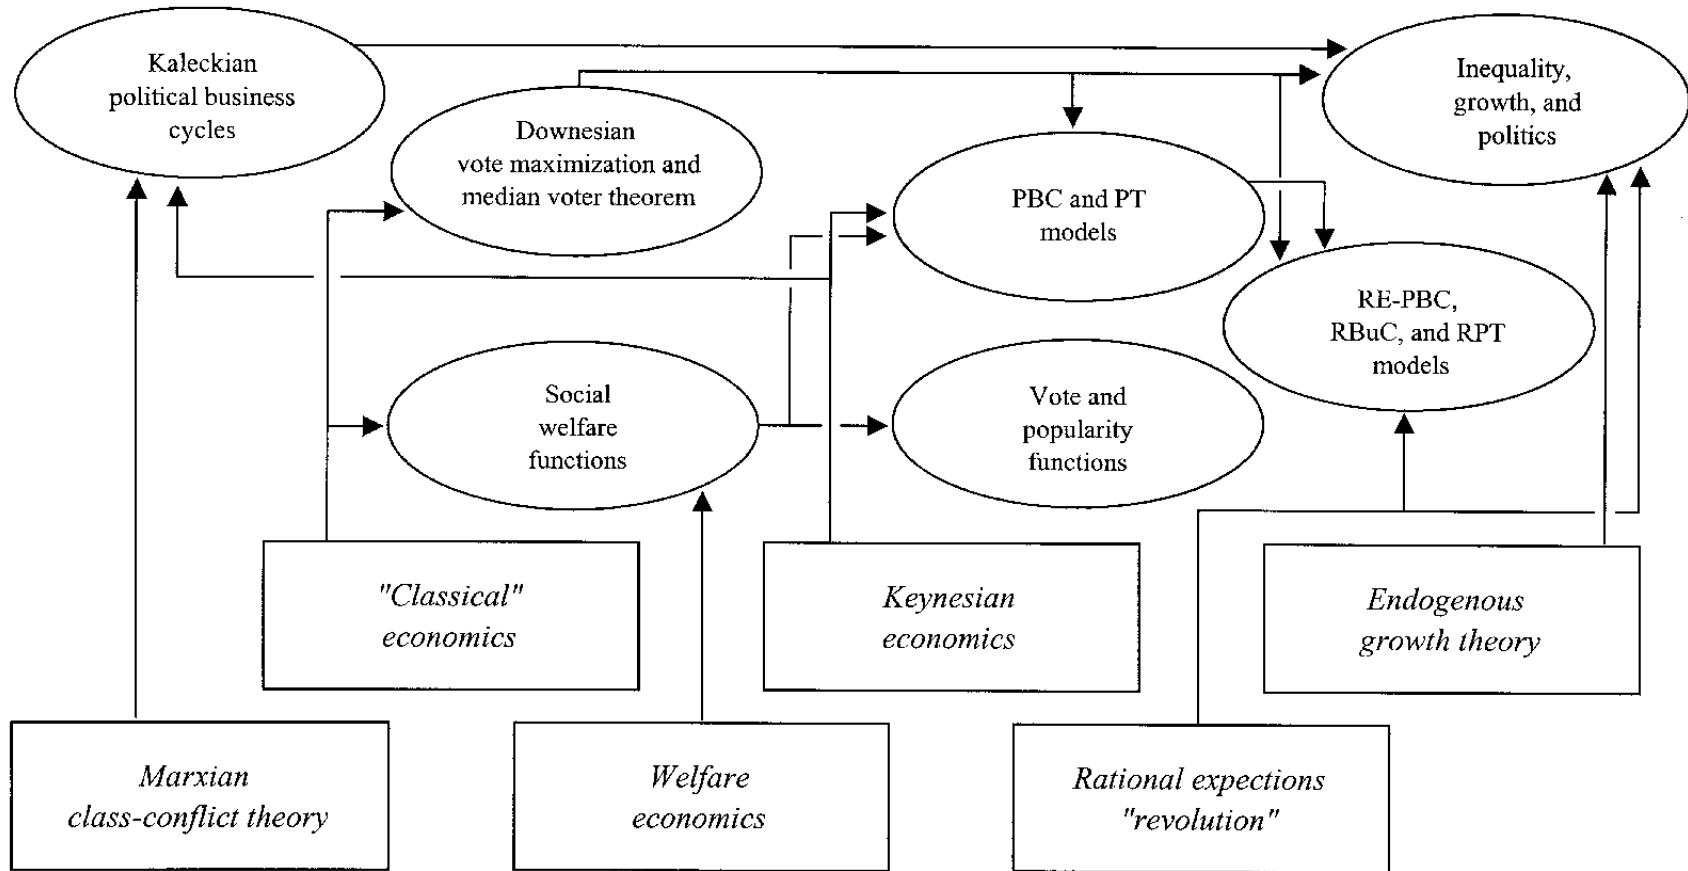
Kaleckian political business cycles

Inequality, growth, and politics

Downesian vote maximization and median voter theorem

PBC and PT models

RE-PBC, RBuC, and RPT models

Social welfare functions

Vote and popularity functions

"Classical" economics

Keynesian economics

Endogenous growth theory

Marxian class-conflict theory

Welfare economics

Rational expections "revolution"